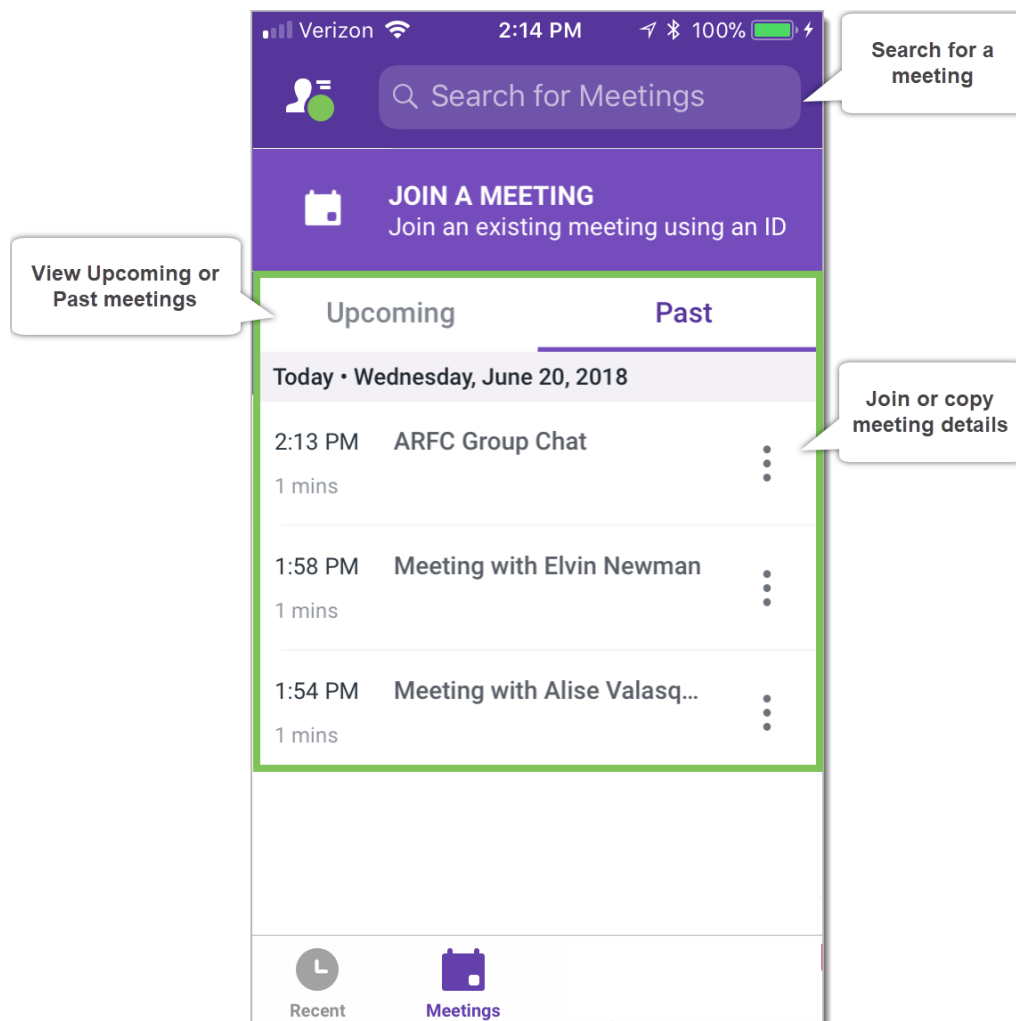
Verizon 2:14 PM 100%

Search for Meetings

Search for a meeting

JOIN A MEETING
Join an existing meeting using an ID

View Upcoming or Past meetings

Upcoming Past

Today • Wednesday, June 20, 2018

Join or copy meeting details

2:13 PM ARFC Group Chat
1 mins

1:58 PM Meeting with Elvin Newman
1 mins

1:54 PM Meeting with Alise Valasq...
1 mins

Recent Meetings